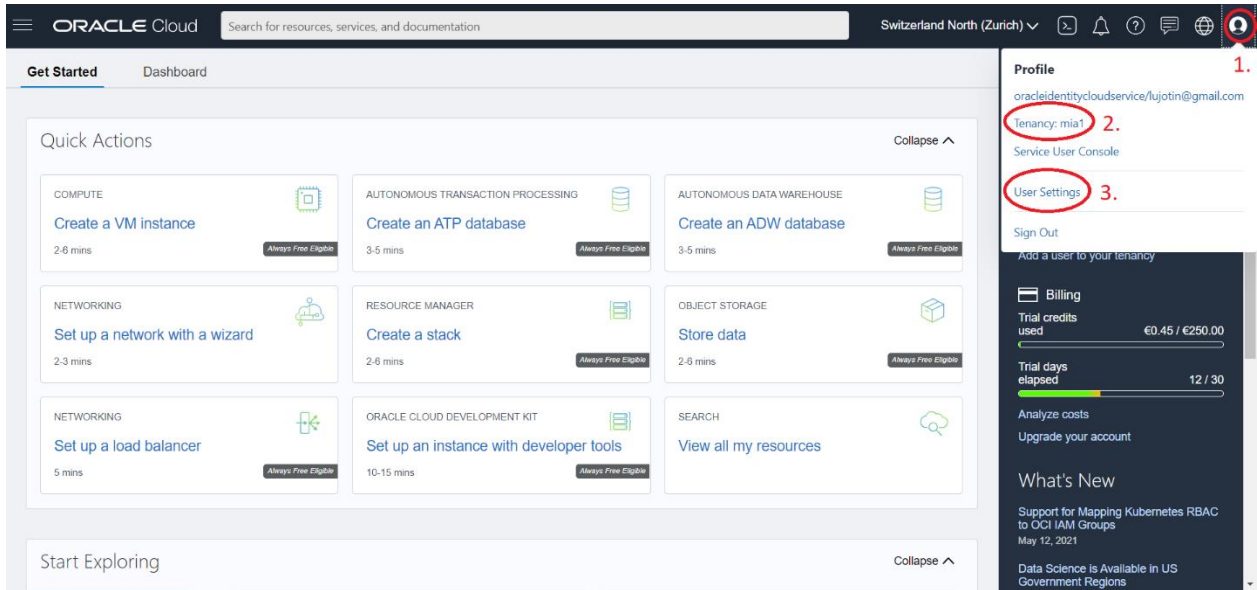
ORACLE Cloud

Search for resources, services, and documentation

Switzerland North (Zurich)

1.

Get Started Dashboard

Profile

oracleidentitycloudservice/lujotin@gmail.com

Tenancy: mia1 2.

Service User Console

User Settings 3.

Sign Out

Quick Actions

Collapse

COMPUTE
Create a VM instance
2-6 mins
Always Free Eligible

AUTONOMOUS TRANSACTION PROCESSING
Create an ATP database
3-5 mins
Always Free Eligible

AUTONOMOUS DATA WAREHOUSE
Create an ADW database
3-5 mins
Always Free Eligible

NETWORKING
Set up a network with a wizard
2-3 mins

RESOURCE MANAGER
Create a stack
2-6 mins
Always Free Eligible

OBJECT STORAGE
Store data
2-6 mins
Always Free Eligible

NETWORKING
Set up a load balancer
5 mins
Always Free Eligible

ORACLE CLOUD DEVELOPMENT KIT
Set up an instance with developer tools
10-15 mins
Always Free Eligible

SEARCH
View all my resources

Add a user to your tenancy

Billing

Trial credits used €0.45 / €250.00

Trial days elapsed 12 / 30

Analyze costs

Upgrade your account

What's New

Support for Mapping Kubernetes RBAC to OCI IAM Groups
May 12, 2021

Data Science is Available in US Government Regions

Start Exploring

Collapse